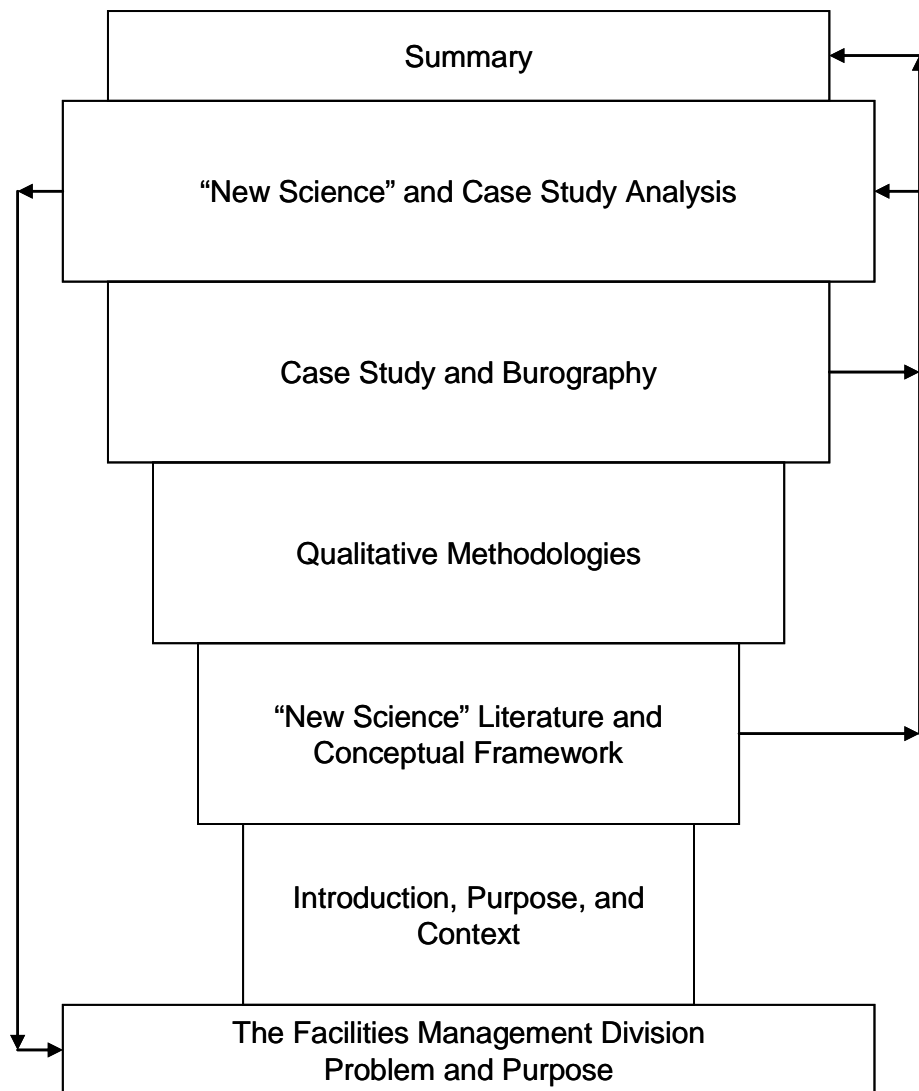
Summary

“New Science” and Case Study Analysis

Case Study and Burography

Qualitative Methodologies

“New Science” Literature and Conceptual Framework

Introduction, Purpose, and Context

The Facilities Management Division Problem and Purpose